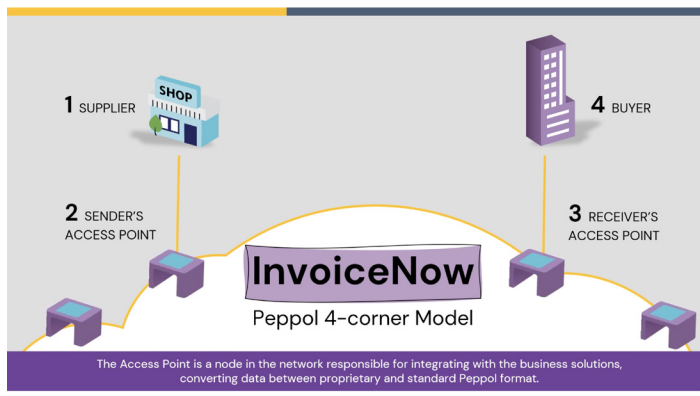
SHOP

1 SUPPLIER

4 BUYER

2 SENDER'S ACCESS POINT

3 RECEIVER'S ACCESS POINT

InvoiceNow

Peppol 4-corner Model

The Access Point is a node in the network responsible for integrating with the business solutions, converting data between proprietary and standard Peppol format.